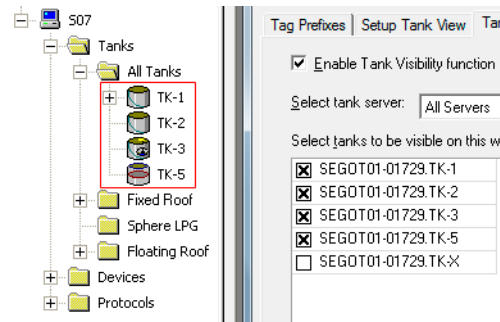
S07
Tanks
All Tanks
TK-1
TK-2
TK-3
TK-5
Fixed Roof
Sphere LPG
Floating Roof
Devices
Protocols

Tag Prefixes | Setup Tank View | Tan

☑ Enable Tank Visibility function

Select tank server: All Servers

Select tanks to be visible on this w

☒ SEGOT01-01729.TK-1
☒ SEGOT01-01729.TK-2
☒ SEGOT01-01729.TK-3
☒ SEGOT01-01729.TK-5
☐ SEGOT01-01729.TK-X